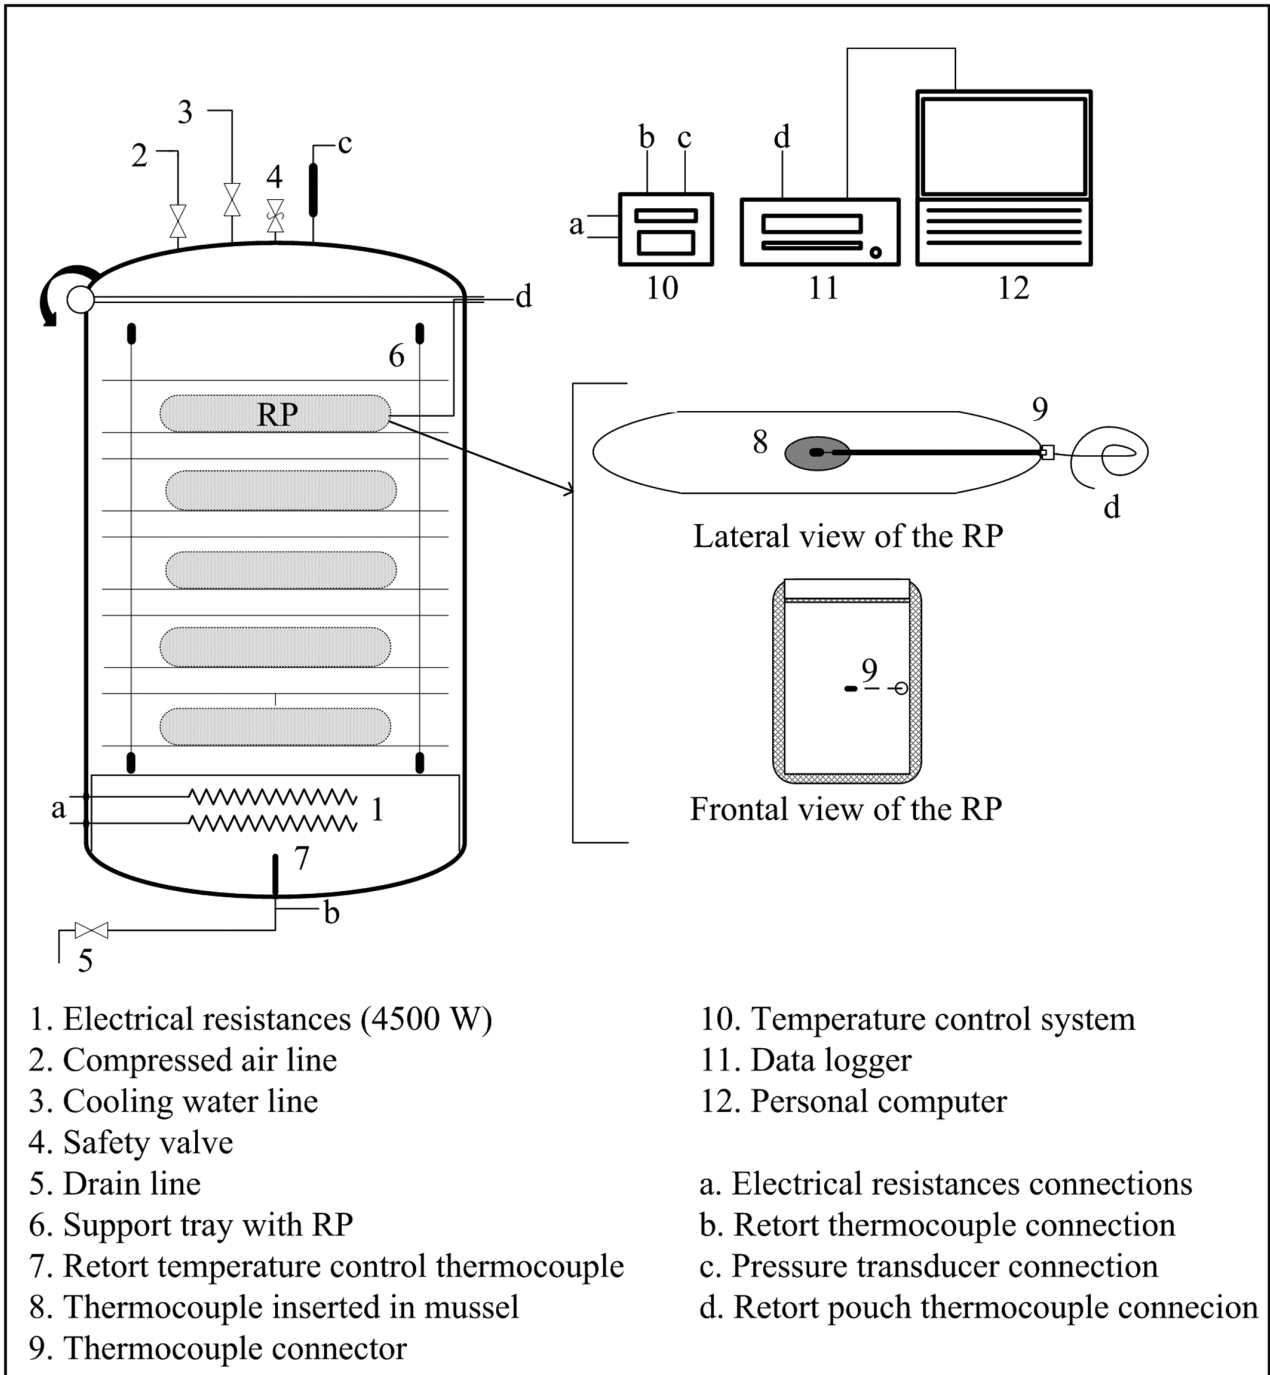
3
2
4
c
b c
d
a
10
11
12
d
6
RP
9
8
d
Lateral view of the RP
9
Frontal view of the RP
a
1
7
b
5

1. Electrical resistances (4500 W)
2. Compressed air line
3. Cooling water line
4. Safety valve
5. Drain line
6. Support tray with RP
7. Retort temperature control thermocouple
8. Thermocouple inserted in mussel
9. Thermocouple connector

10. Temperature control system
11. Data logger
12. Personal computer

a. Electrical resistances connections
b. Retort thermocouple connection
c. Pressure transducer connection
d. Retort pouch thermocouple connecion